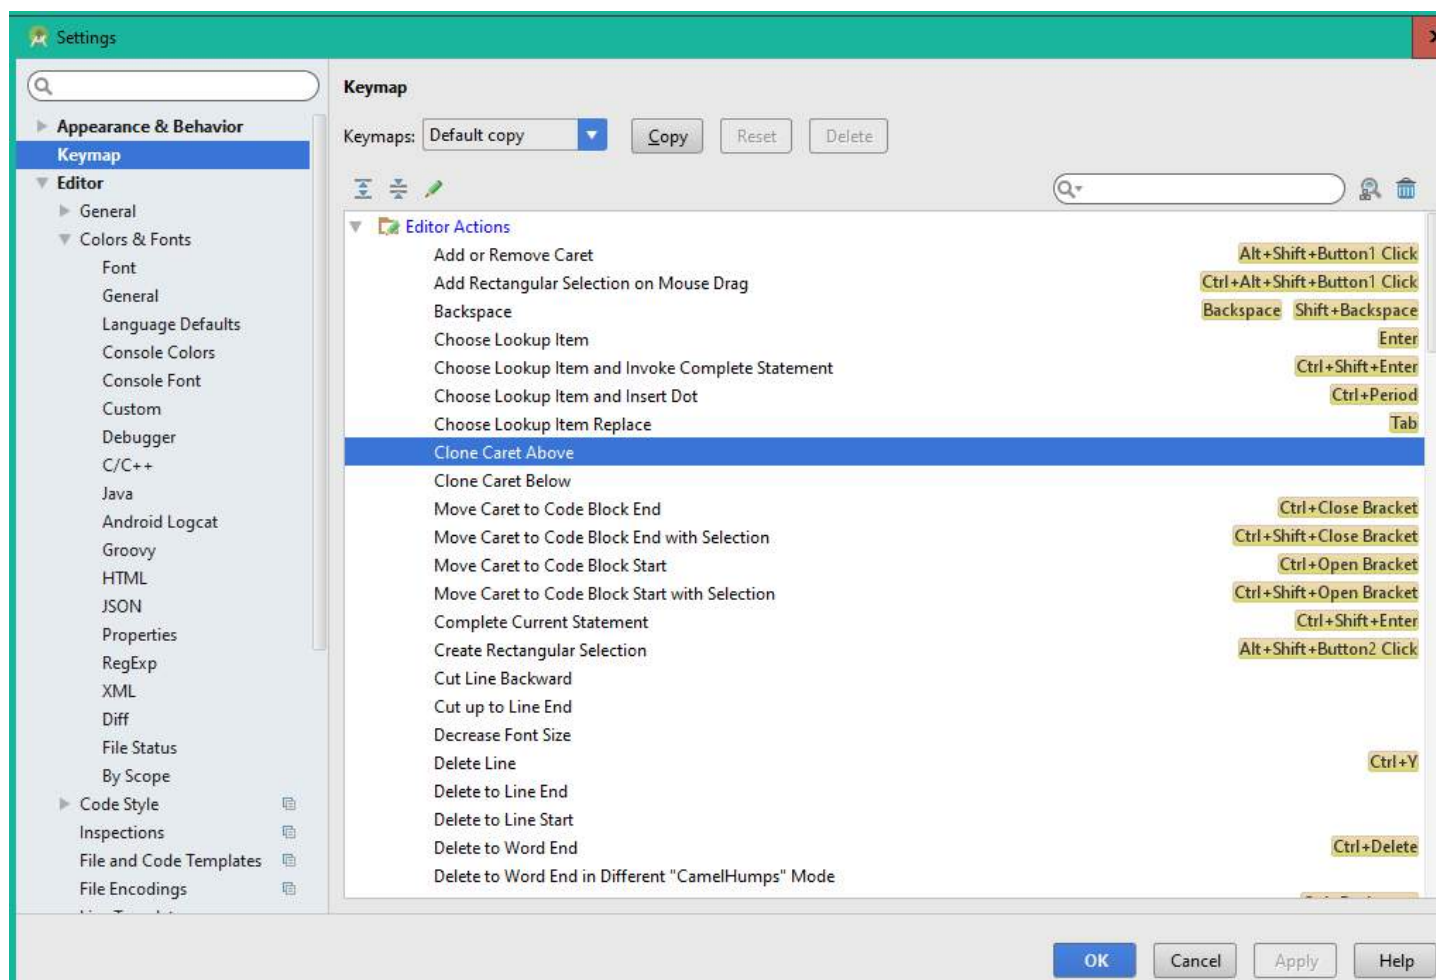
Settings

Appearance & Behavior
Keymap
Editor
General
Colors & Fonts
Font
General
Language Defaults
Console Colors
Console Font
Custom
Debugger
C/C++
Java
Android Logcat
Groovy
HTML
JSON
Properties
RegExp
XML
Diff
File Status
By Scope
Code Style
Inspections
File and Code Templates
File Encodings

Keymap

Keymaps: Default copy Copy Reset Delete

Editor Actions

| | |
|---|---|
| Add or Remove Caret | Alt+Shift+Button1 Click |
| Add Rectangular Selection on Mouse Drag | Ctrl+Alt+Shift+Button1 Click |
| Backspace | Backspace Shift+Backspace |
| Choose Lookup Item | Enter |
| Choose Lookup Item and Invoke Complete Statement | Ctrl+Shift+Enter |
| Choose Lookup Item and Insert Dot | Ctrl+Period |
| Choose Lookup Item Replace | Tab |
| Clone Caret Above | |
| Clone Caret Below | |
| Move Caret to Code Block End | Ctrl+Close Bracket |
| Move Caret to Code Block End with Selection | Ctrl+Shift+Close Bracket |
| Move Caret to Code Block Start | Ctrl+Open Bracket |
| Move Caret to Code Block Start with Selection | Ctrl+Shift+Open Bracket |
| Complete Current Statement | Ctrl+Shift+Enter |
| Create Rectangular Selection | Alt+Shift+Button2 Click |
| Cut Line Backward | |
| Cut up to Line End | |
| Decrease Font Size | |
| Delete Line | Ctrl+Y |
| Delete to Line End | |
| Delete to Line Start | |
| Delete to Word End | Ctrl+Delete |
| Delete to Word End in Different "CamelHumps" Mode | |

OK Cancel Apply Help